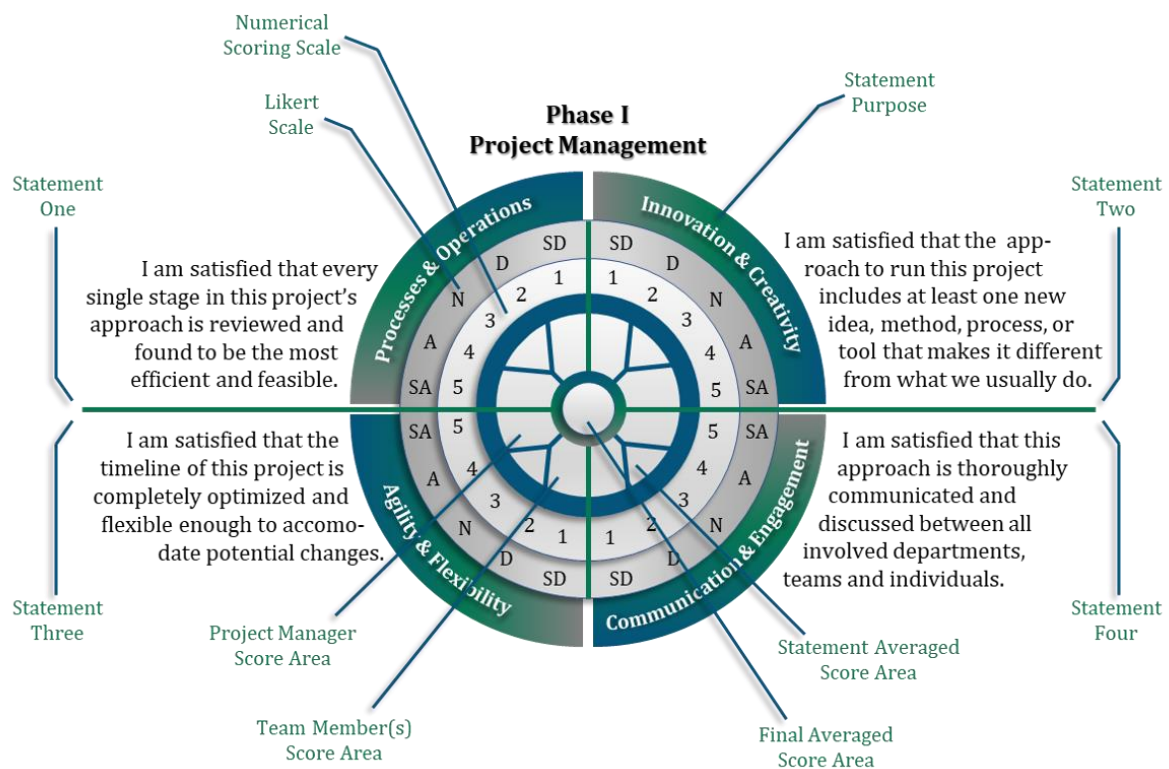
Numerical Scoring Scale

Likert Scale

Phase I
Project Management

Statement Purpose

Statement One

Statement Two

Processes & Operations

Innovation & Creativity

SD
D
N
A
SA

1
2
3
4
5

SD
D
N
A
SA

1
2
3
4
5

I am satisfied that every single stage in this project's approach is reviewed and found to be the most efficient and feasible.

I am satisfied that the approach to run this project includes at least one new idea, method, process, or tool that makes it different from what we usually do.

SA
A
N
D
SD

5
4
3
2
1

SA
A
N
D
SD

5
4
3
2
1

I am satisfied that the timeline of this project is completely optimized and flexible enough to accomodate potential changes.

I am satisfied that this approach is thoroughly communicated and discussed between all involved departments, teams and individuals.

Agility & Flexibility

Communication & Engagement

Statement Three

Statement Four

Project Manager Score Area

Statement Averaged Score Area

Team Member(s) Score Area

Final Averaged Score Area